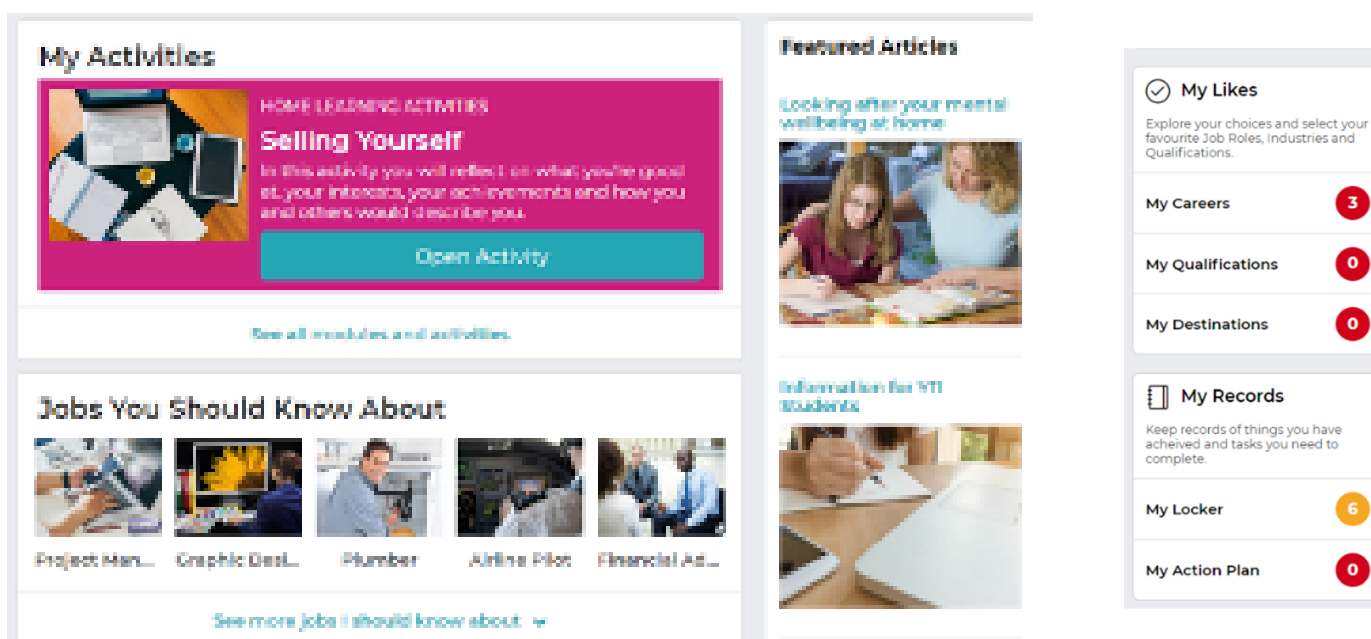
My Activities

HOME LEARNING ACTIVITIES

Selling Yourself

In this activity you will reflect on what you're good at, your interests, your achievements and how you and others would describe you.

Open Activity

See all modules and activities.

Jobs You Should Know About

Project Man...

Graphic Desi...

Plumber

Airline Pilot

Financial Ad...

See more jobs I should know about

Featured Articles

Looking after your mental wellbeing at home

Information for Y11 students

My Likes

Explore your choices and select your favourite Job Roles, Industries and Qualifications.

My Careers 3

My Qualifications 0

My Destinations 0

My Records

Keep records of things you have acheived and tasks you need to complete.

My Locker 6

My Action Plan 0